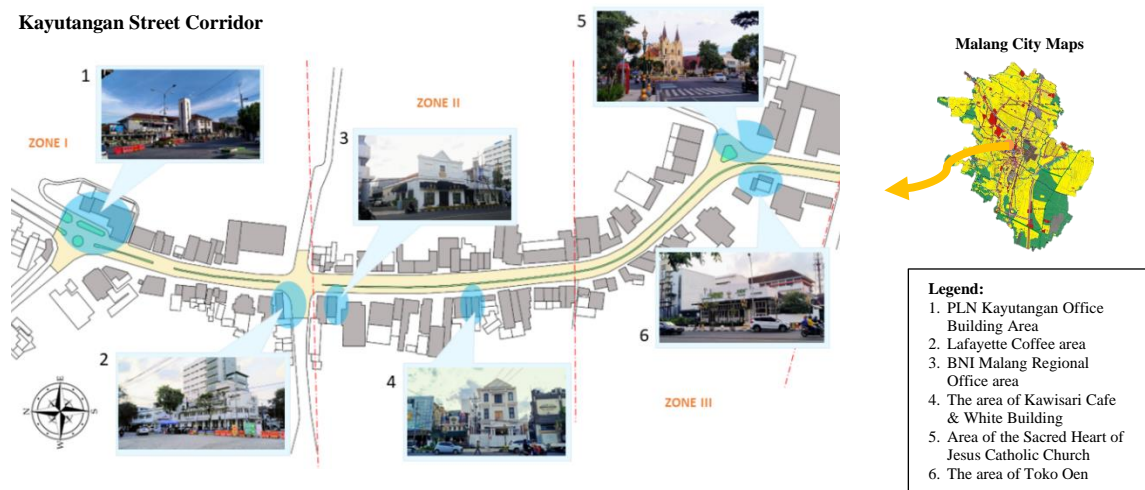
Kayutangan Street Corridor

1

ZONE I

ZONE II

3

5

2

4

6

ZONE III

Malang City Maps

Legend:
1. PLN Kayutangan Office Building Area
2. Lafayette Coffee area
3. BNI Malang Regional Office area
4. The area of Kawisari Cafe & White Building
5. Area of the Sacred Heart of Jesus Catholic Church
6. The area of Toko Oen